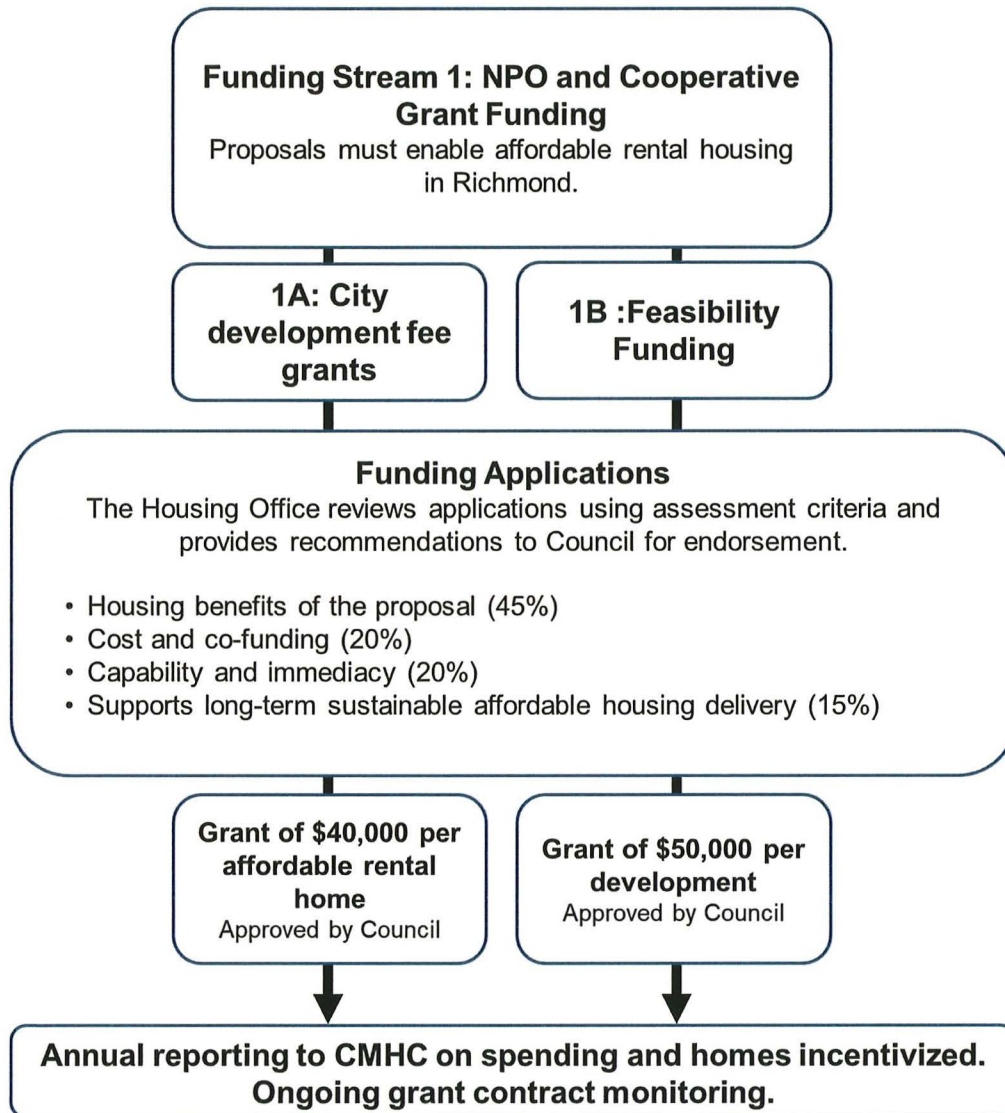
**Funding Stream 1: NPO and Cooperative Grant Funding**
Proposals must enable affordable rental housing in Richmond.

**1A: City development fee grants**

**1B :Feasibility Funding**

**Funding Applications**
The Housing Office reviews applications using assessment criteria and provides recommendations to Council for endorsement.

• Housing benefits of the proposal (45%)
• Cost and co-funding (20%)
• Capability and immediacy (20%)
• Supports long-term sustainable affordable housing delivery (15%)

**Grant of \$40,000 per affordable rental home**
Approved by Council

**Grant of \$50,000 per development**
Approved by Council

**Annual reporting to CMHC on spending and homes incentivized. Ongoing grant contract monitoring.**